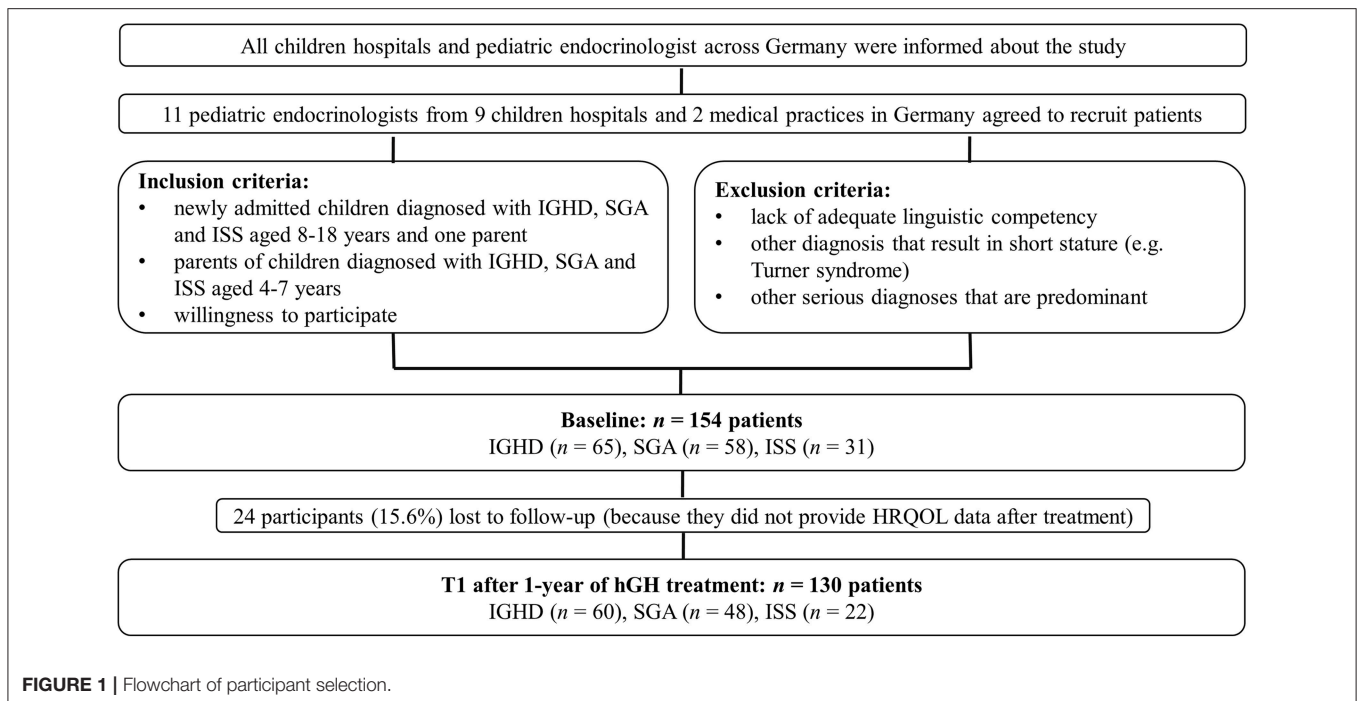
All children hospitals and pediatric endocrinologist across Germany were informed about the study

11 pediatric endocrinologists from 9 children hospitals and 2 medical practices in Germany agreed to recruit patients

**Inclusion criteria:**
- newly admitted children diagnosed with IGHD, SGA and ISS aged 8-18 years and one parent
- parents of children diagnosed with IGHD, SGA and ISS aged 4-7 years
- willingness to participate

**Exclusion criteria:**
- lack of adequate linguistic competency
- other diagnosis that result in short stature (e.g. Turner syndrome)
- other serious diagnoses that are predominant

**Baseline: $n$ = 154 patients**
IGHD ($n$ = 65), SGA ($n$ = 58), ISS ($n$ = 31)

24 participants (15.6%) lost to follow-up (because they did not provide HRQOL data after treatment)

**T1 after 1-year of hGH treatment: $n$ = 130 patients**
IGHD ($n$ = 60), SGA ($n$ = 48), ISS ($n$ = 22)

FIGURE 1 | Flowchart of participant selection.